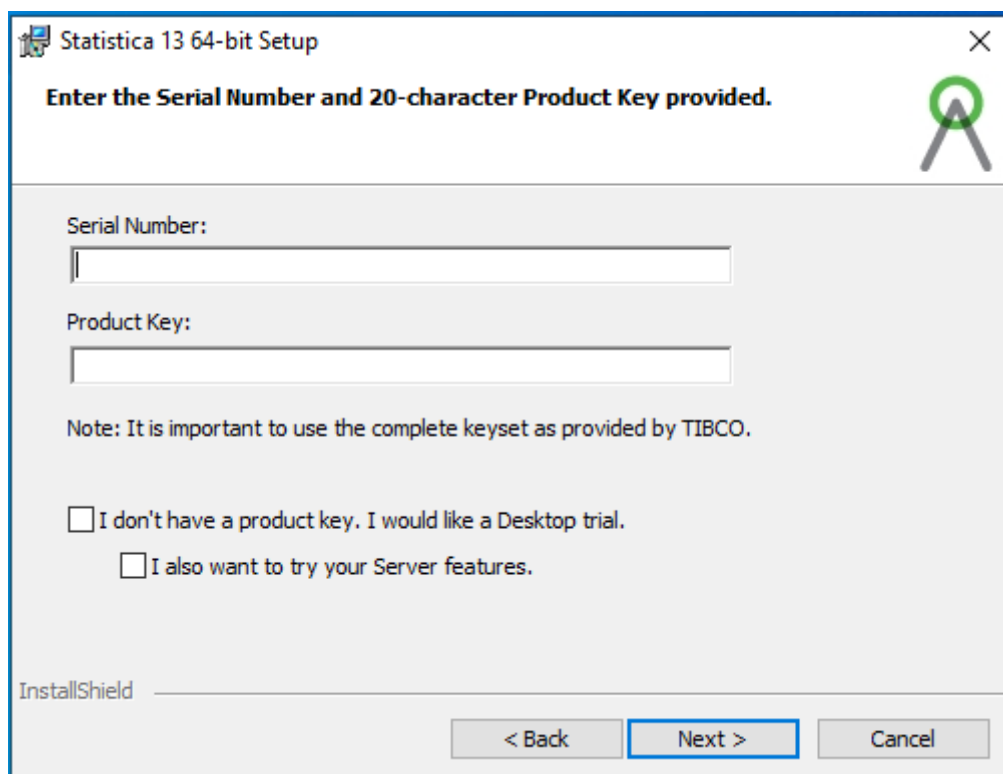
Statistica 13 64-bit Setup

Enter the Serial Number and 20-character Product Key provided.

Serial Number:

Product Key:

Note: It is important to use the complete keyset as provided by TIBCO.

I don't have a product key. I would like a Desktop trial.

I also want to try your Server features.

InstallShield

< Back
Next >
Cancel